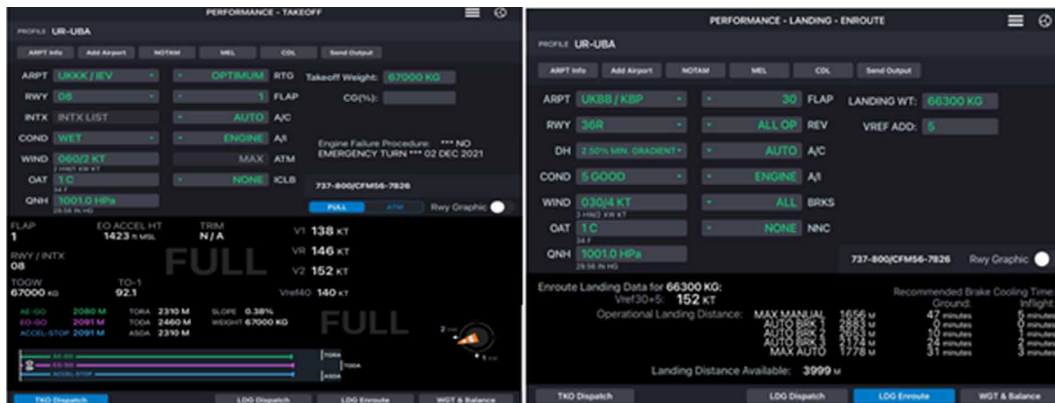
PERFORMANCE - TAKEOFF

PROFILE UR-UBA

ARPT Info | Add Airport | NOTAM | MEL | CDL | Send Output

ARPT UKKK / IEV | OPTIMUM RTG | Takeoff Weight: 67000 KG

RWY 08 | 1 FLAP | CG(%):

INTX INTX LIST | AUTO A/C

COND WET | ENGINE A/I | Engine Failure Procedure: *** NO EMERGENCY TURN *** 02 DEC 2021

WIND 060/2 KT | MAX ATM

OAT 1 C | NONE ICLB

34 F

QNH 1001.0 HPa | 737-800/CFM56-7B26

29.56 IN HG

FULL | ATM | Rwy Graphic

FLAP 1 | EO ACCEL HT 1423 ft MSL | TRIM N/A | V1 138 KT

RWY / INTX 08 | FULL | VR 146 KT

V2 152 KT

TOGW 67000 KG | TO-1 92.1 | Vref40 140 KT

AE-GO 2080 M | TORA 2310 M | SLOPE 0.38%

EO-GO 2091 M | TODA 2460 M | WEIGHT 67000 KG

ACCEL-STOP 2091 M | ASDA 2310 M

FULL

AE-GO
EO-GO
ACCEL-STOP
TORA
TODA
ASDA

TKO Dispatch | LDG Dispatch | LDG Enroute | WGT & Balance

PERFORMANCE - LANDING - ENROUTE

PROFILE UR-UBA

ARPT Info | Add Airport | NOTAM | MEL | CDL | Send Output

ARPT UKBB / KBP | 30 FLAP | LANDING WT: 66300 KG

RWY 36R | ALL OP REV | VREF ADD: 5

DH 2.50% MIN. GRADIENT | AUTO A/C

COND 5 GOOD | ENGINE A/I

WIND 030/4 KT | ALL BRKS

OAT 1 C | NONE NNC

34 F

QNH 1001.0 HPa | 737-800/CFM56-7B26 | Rwy Graphic

29.56 IN HG

Enroute Landing Data for 66300 KG:
Vref30+5: 152 KT

Recommended Brake Cooling Time:

| | | Ground: | Inflight |
|---|---|---|---|
| Operational Landing Distance: MAX MANUAL | 1656 M | 47 minutes | 5 minutes |
| AUTO BRK 1 | 2883 M | 0 minutes | 0 minutes |
| AUTO BRK 2 | 2563 M | 10 minutes | 1 minutes |
| AUTO BRK 3 | 2174 M | 24 minutes | 2 minutes |
| MAX AUTO | 1778 M | 31 minutes | 3 minutes |

Landing Distance Available: 3999 M

TKO Dispatch | LDG Dispatch | LDG Enroute | WGT & Balance